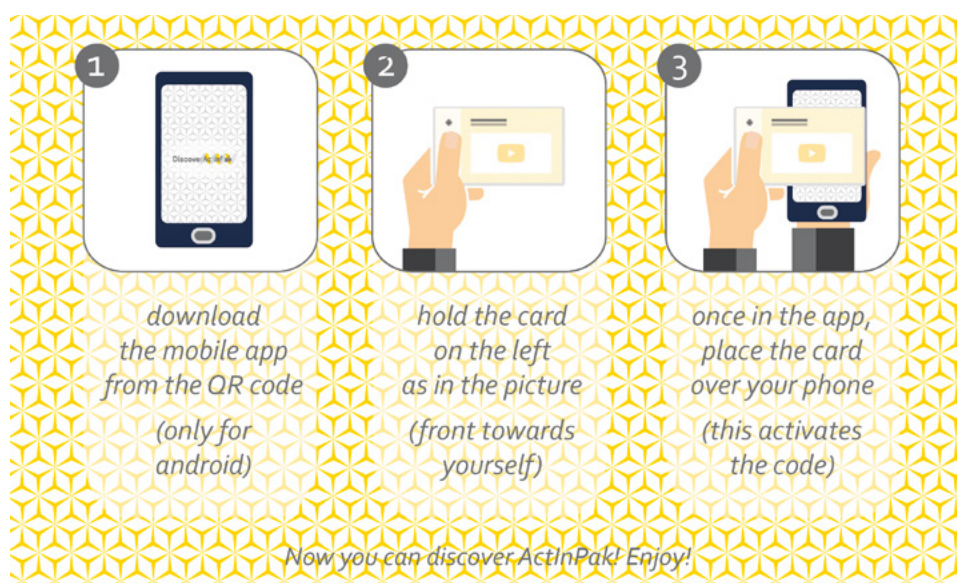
1

Discover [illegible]

2

3

download the mobile app from the QR code

(only for android)

hold the card on the left as in the picture

(front towards yourself)

once in the app, place the card over your phone

(this activates the code)

Now you can discover ActInPak! Enjoy!